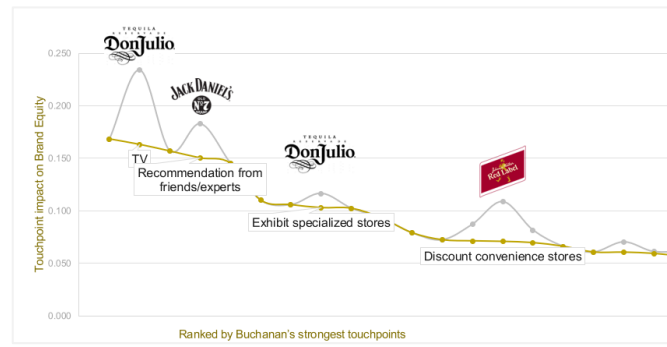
TEQUILA
DonJulio

JACK DANIEL'S
No 7

TEQUILA
DonJulio

Red Label

0.250
0.200
0.150
0.100
0.050
0.000

Touchpoint impact on Brand Equity

TV
Recommendation from friends/experts
Exhibit specialized stores
Discount convenience stores

Ranked by Buchanan's strongest touchpoints